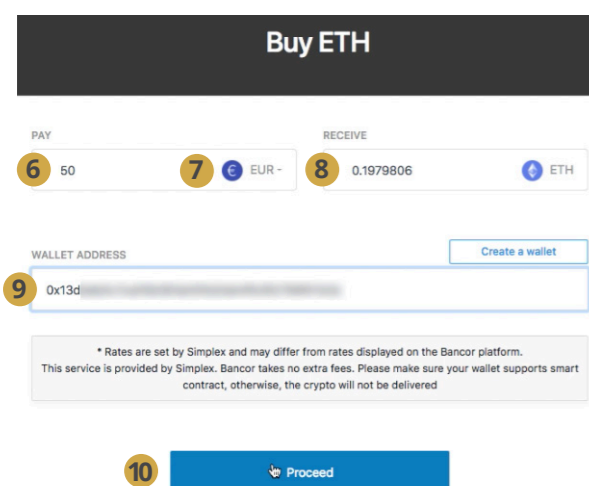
Buy ETH

PAY

6 50

7 EUR -

RECEIVE

8 0.1979806

ETH

WALLET ADDRESS

Create a wallet

9 0x13d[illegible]

* Rates are set by Simplex and may differ from rates displayed on the Bancor platform. This service is provided by Simplex. Bancor takes no extra fees. Please make sure your wallet supports smart contract, otherwise, the crypto will not be delivered

10 Proceed